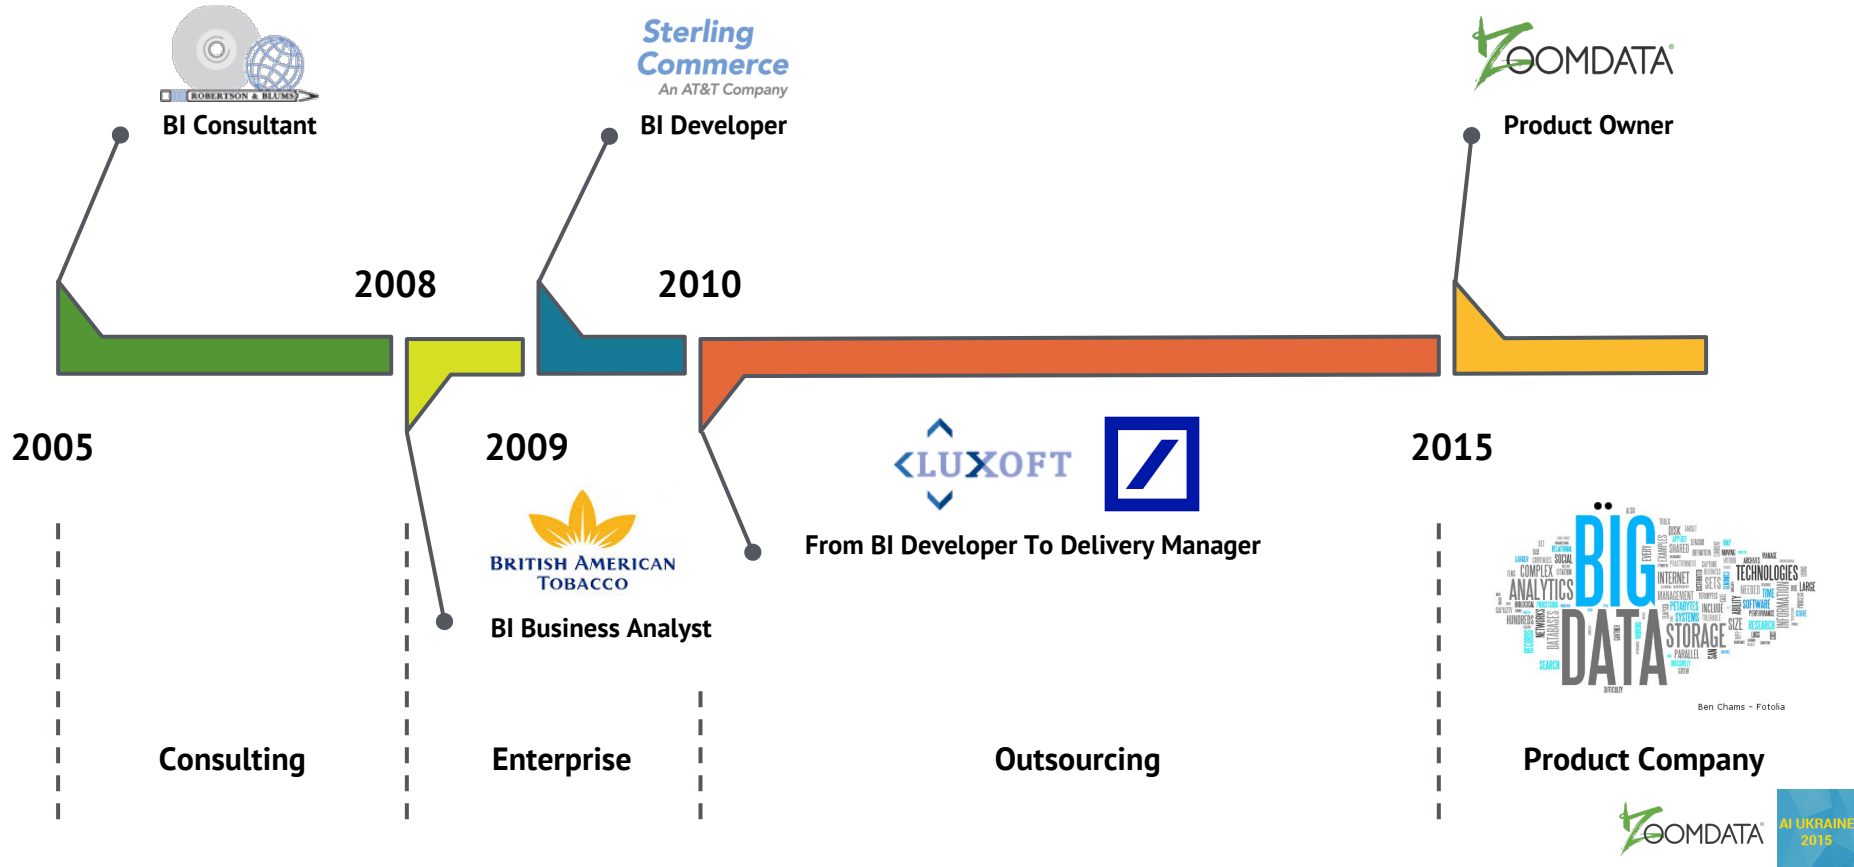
ROBERTSON & BLUMS

BI Consultant

Sterling Commerce
An AT&T Company

BI Developer

ZOOMDATA

Product Owner

2008

2010

2005

2009

2015

BRITISH AMERICAN TOBACCO

BI Business Analyst

LUXOFT

From BI Developer To Delivery Manager

BIG DATA
ANALYTICS
TECHNOLOGIES
STORAGE
INTERNET

Ben Chams - Fotolia

Consulting

Enterprise

Outsourcing

Product Company

ZOOMDATA

AI UKRAINE 2015